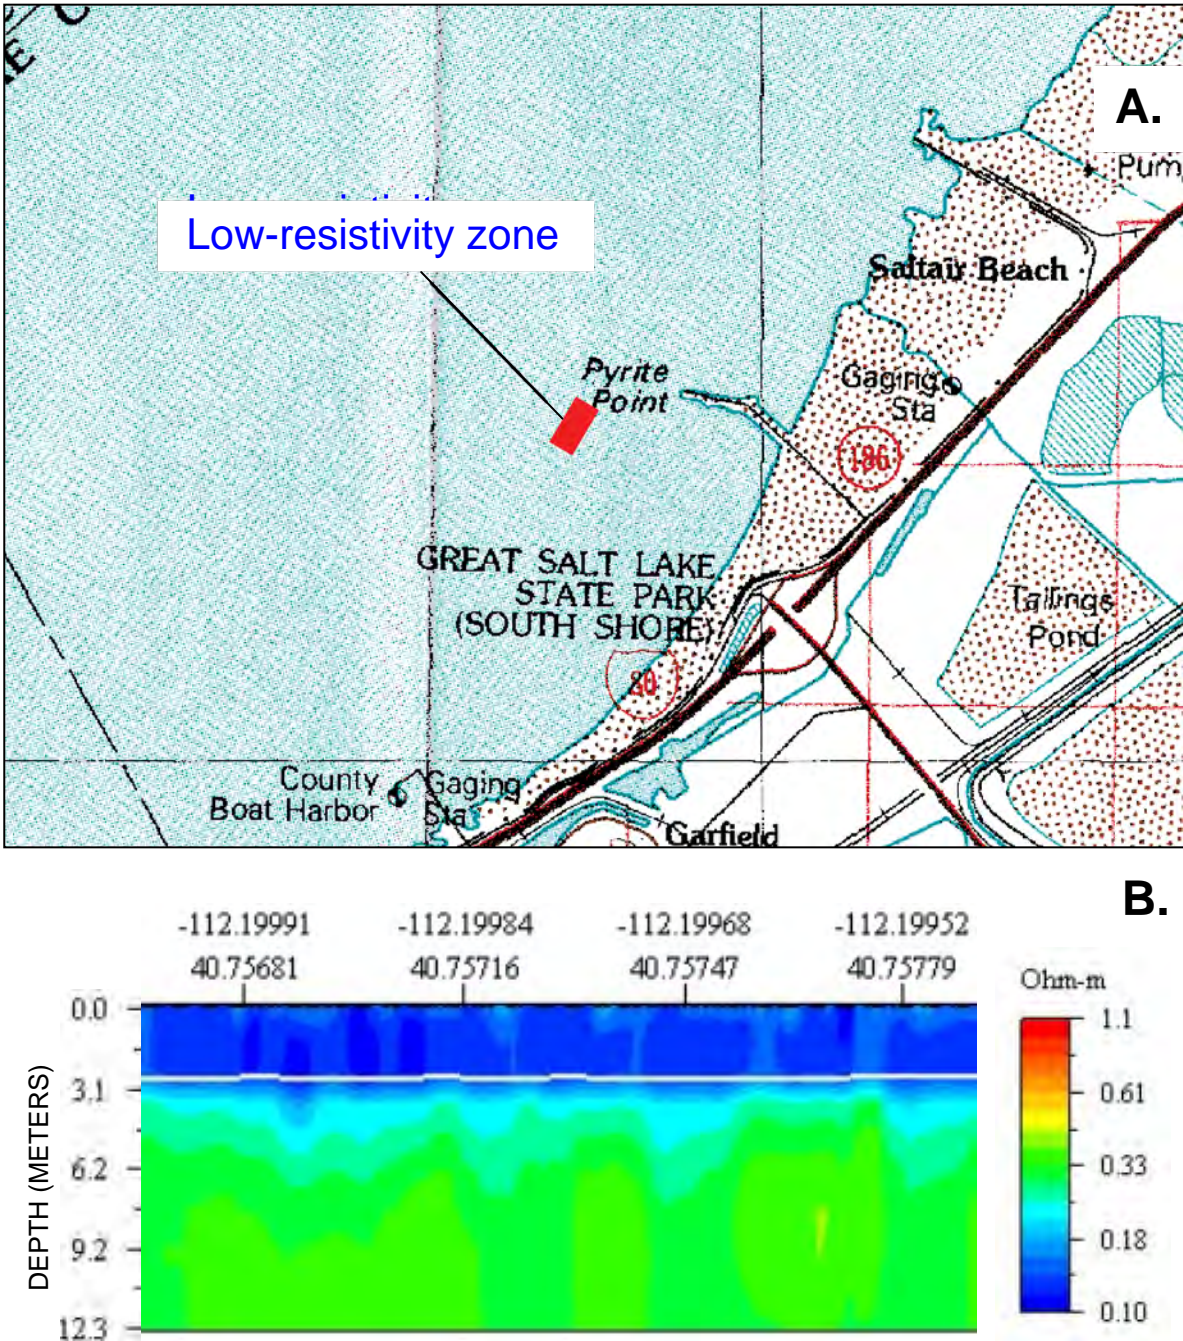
A.

Low-resistivity zone

Pum

Saltair Beach

Gaging Sta

186

Pyrite Point

GREAT SALT LAKE STATE PARK (SOUTH SHORE)

80

Tailings Pond

County Boat Harbor

Gaging Sta

Garfield

B.

-112.19991 40.75681

-112.19984 40.75716

-112.19968 40.75747

-112.19952 40.75779

Ohm-m

1.1
0.61
0.33
0.18
0.10

DEPTH (METERS)

0.0
3.1
6.2
9.2
12.3